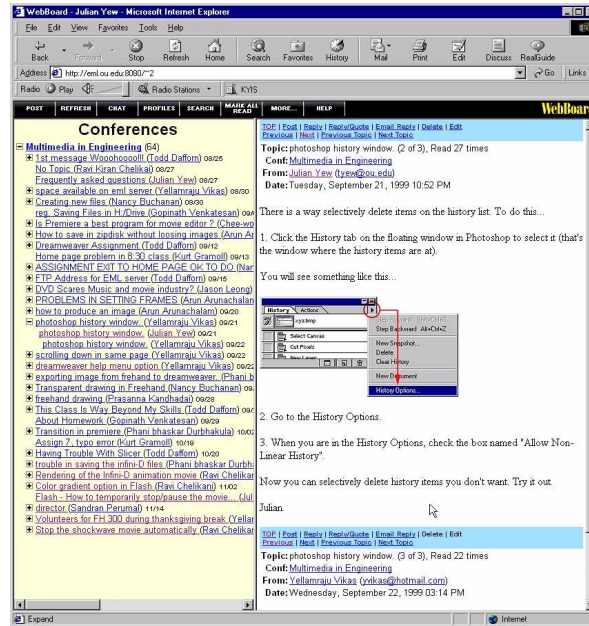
WebBoard - Julian Yew - Microsoft Internet Explorer

File Edit View Favorites Tools Help

Back Forward Stop Refresh Home Search Favorites History Mail Print Edit Discuss RealGuide

Address http://eml.ou.edu:8080/~2 Go Links

Radio Play Radio Stations KYIS

POST REFRESH CHAT PROFILES SEARCH MARK ALL READ MORE... HELP WebBoar

Conferences

Multimedia in Engineering (64)
1st message Woooohoooll! (Todd Dafforn) 08/25
No Topic (Ravi Kiran Chelikai) 08/27
Frequently asked questions (Julian Yew) 08/27
space available on eml server (Yellamraju Vikas) 08/30
Creating new files (Nancy Buchanan) 08/30
reg. Saving Files in H:/Drive (Gopinath Venkatesan) 09/
Is Premiere a best program for movie editor ? (Chee-wo
How to save in zipdisk without loosing images (Arun A
Dreamweaver Assignment (Todd Dafforn) 09/12
Home page problem in 8:30 class (Kurt Gramoll) 09/13
ASSIGNMENT EXIT TO HOME PAGE OK TO DO (Nar
FTP Address for EML server (Todd Dafforn) 09/15
DVD Scares Music and movie industry? (Jason Leong
PROBLEMS IN SETTING FRAMES (Arun Arunachalan
how to produce an image (Arun Arunachalam) 09/20
photoshop history window. (Yellamraju Vikas) 09/21
photoshop history window. (Julian Yew) 09/21
photoshop history window. (Yellamraju Vikas) 09/22
scrolling down in same page (Yellamraju Vikas) 09/22
dreamweaver help menu option (Yellamraju Vikas) 09/2
exporting image from firehand to dreamweaver. (Phani b
Transparent drawing in Freehand (Nancy Buchanan) 09
freehand drawing (Prasanna Kandhadai) 09/28
This Class Is Way Beyond My Skills (Todd Dafforn) 09/
About Homework (Gopinath Venkatesan) 09/29
Transition in premiere (Phani bhaskar Durbhakula) 10/0
Assign 7, typo error (Kurt Gramoll) 10/19
Having Trouble With Slicer (Todd Dafforn) 10/20
trouble in saving the infini-D files (Phani bhaskar Durbh
Rendering of the Infini-D animation movie (Ravi Chelika
Color gradient option in Flash (Ravi Chelikani) 11/02
Flash - How to temporarily stop/pause the movie... (Jul
director (Sandran Perumal) 11/14
Volunteers for FH 300 during thanksgiving break (Yella
Stop the shockwave movie automatically (Ravi Chelika

TOP | Post | Reply | Reply/Quote | Email Reply | Delete | Edit
Previous | Next | Previous Topic | Next Topic
Topic: photoshop history window. (2 of 3), Read 27 times
Conf: Multimedia in Engineering
From: Julian Yew (tyew@ou.edu)
Date: Tuesday, September 21, 1999 10:52 PM

There is a way selectively delete items on the history list. To do this...

1. Click the History tab on the floating window in Photoshop to select it (that's the window where the history items are at).

You will see something like this...

History Actions
xyz.bmp
Select Canvas
Cut Pixels
New Layer
Step Forward Shift+Ctrl+Z
Step Backward Alt+Ctrl+Z
New Snapshot...
Delete
Clear History
New Document
History Options...

2. Go to the History Options.

3. When you are in the History Options, check the box named "Allow Non-Linear History".

Now you can selectively delete history items you don't want. Try it out.

Julian.

TOP | Post | Reply | Reply/Quote | Email Reply | Delete | Edit
Previous | Next | Previous Topic | Next Topic
Topic: photoshop history window. (3 of 3), Read 22 times
Conf: Multimedia in Engineering
From: Yellamraju Vikas (yvikas@hotmail.com)
Date: Wednesday, September 22, 1999 03:14 PM

Expand
Internet